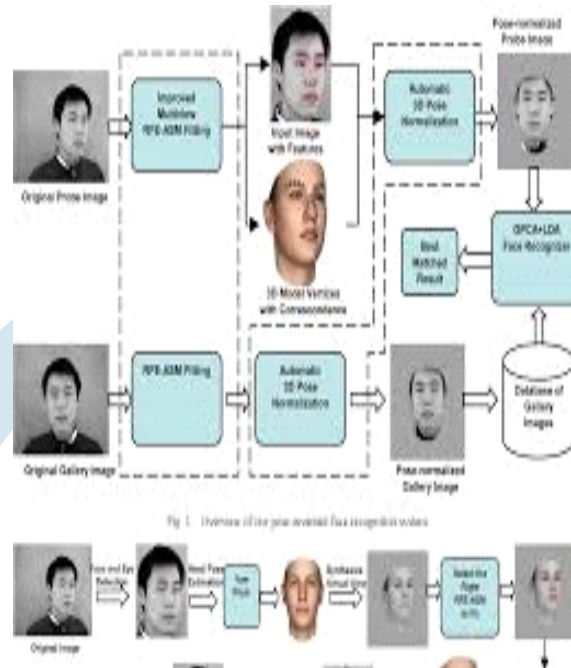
Pose-normalized Probe Image

Original Probe Image

Improved Multiview RPR-ASM Fitting

Input Image with Features

3D Model Vertices with Correspondence

Automatic 3D Pose Normalization

GPCA+LDA Face Recognizer

Best Matched Result

Original Gallery Image

RPR-ASM Fitting

Automatic 3D Pose Normalization

Pose-normalized Gallery Image

Database of Gallery Images

Fig. 1. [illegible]

Original Image

Face and Eye Detection

Head Pose Estimation

Tune Pitch

Synthesize Virtual View

Select the Proper RPR-ASM to Fit

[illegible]